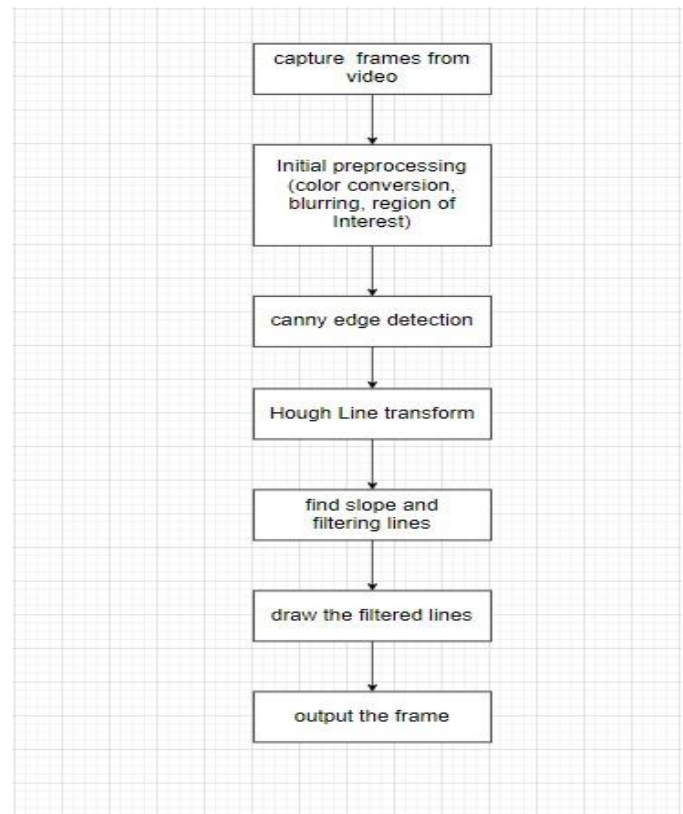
capture frames from video

Initial preprocessing (color conversion, blurring, region of Interest)

canny edge detection

Hough Line transform

find slope and filtering lines

draw the filtered lines

output the frame